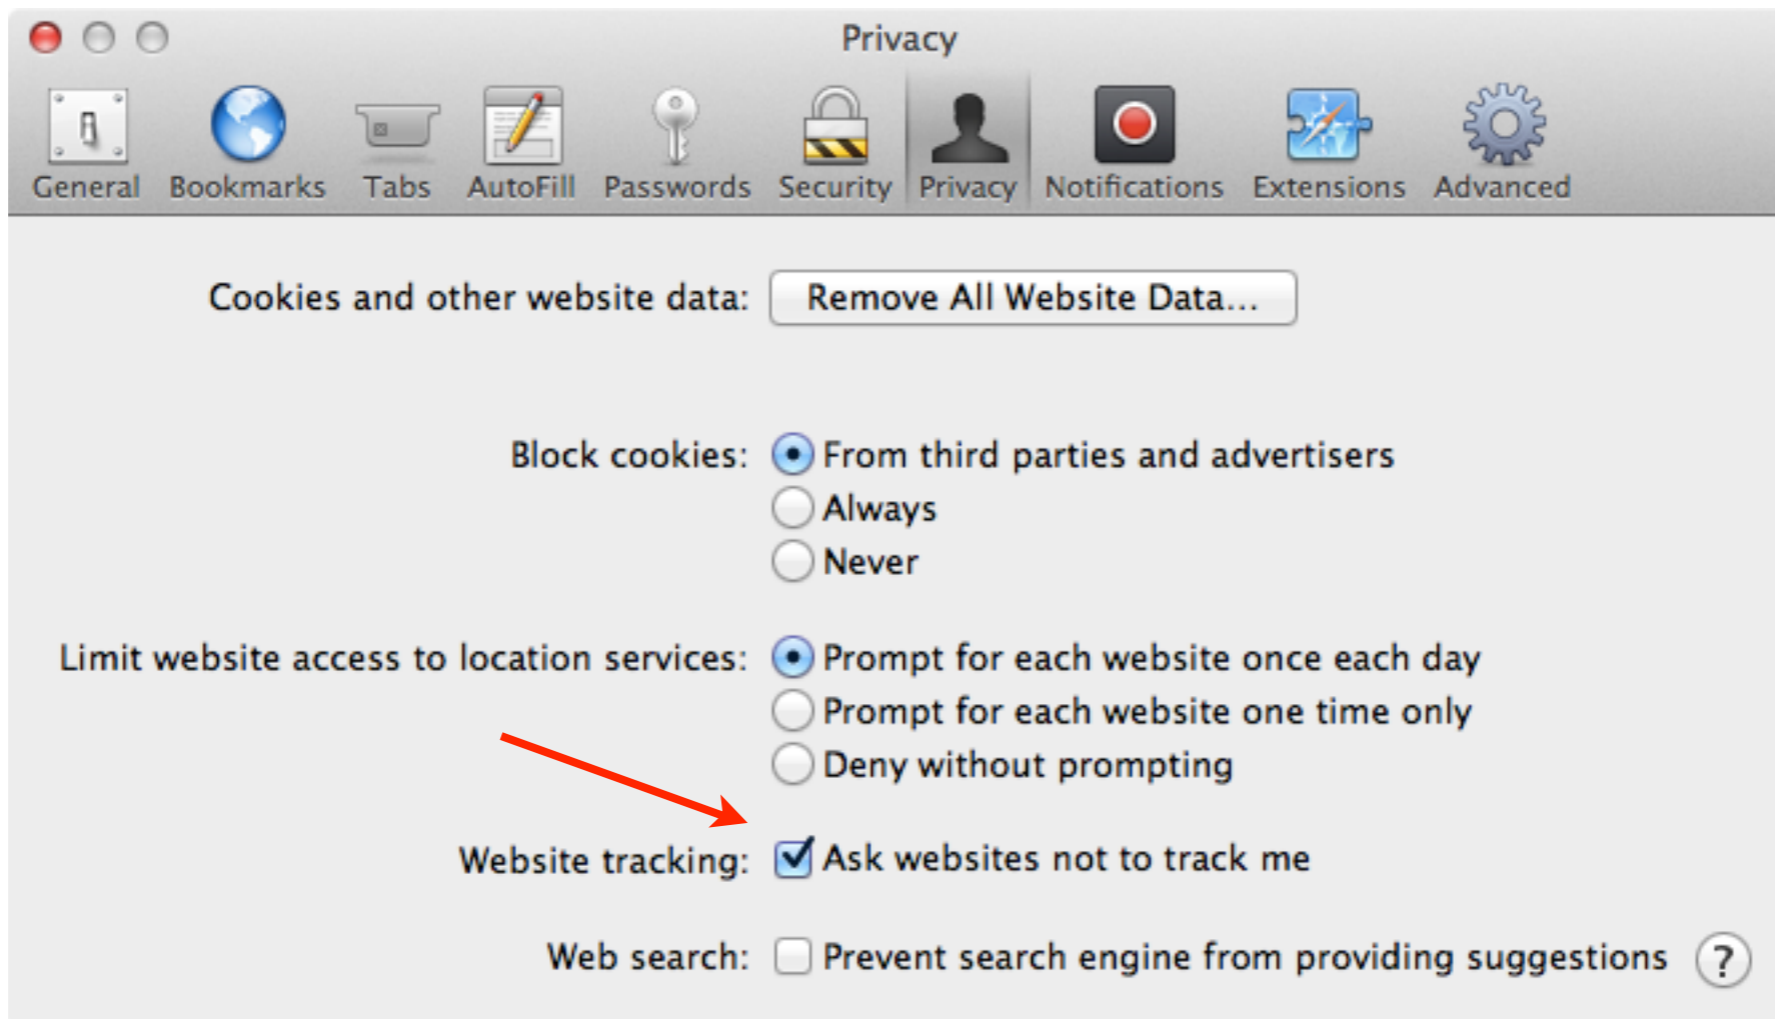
Privacy

General Bookmarks Tabs AutoFill Passwords Security Privacy Notifications Extensions Advanced

Cookies and other website data: Remove All Website Data...

Block cookies: From third parties and advertisers
Always
Never

Limit website access to location services: Prompt for each website once each day
Prompt for each website one time only
Deny without prompting

Website tracking: Ask websites not to track me

Web search: Prevent search engine from providing suggestions

?